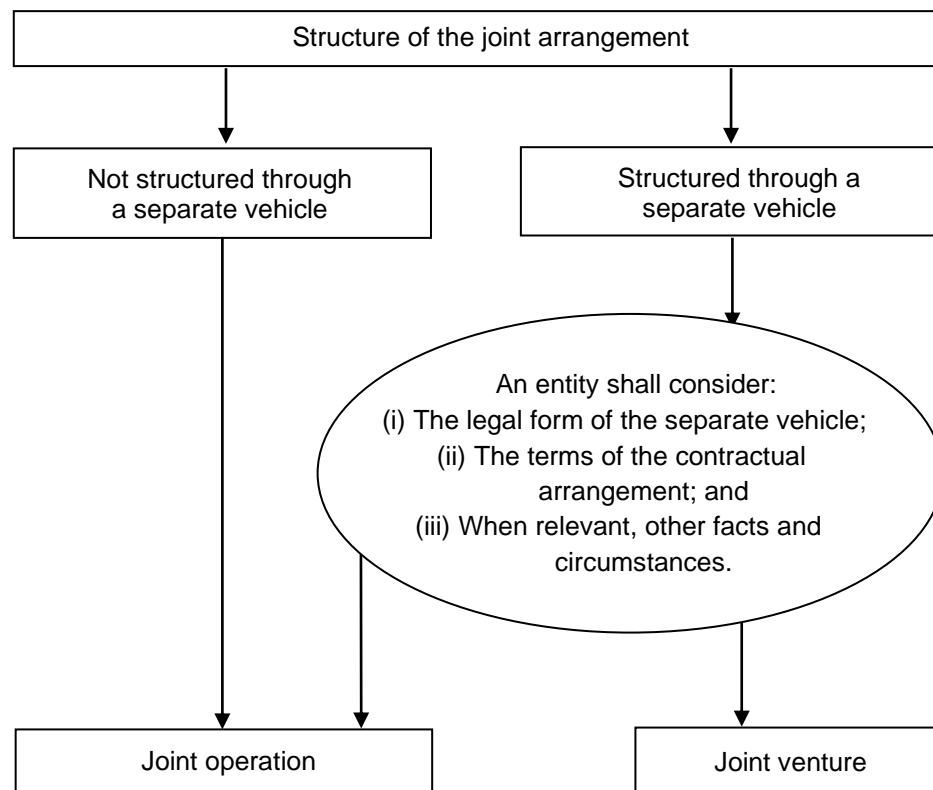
Structure of the joint arrangement

Not structured through a separate vehicle

Structured through a separate vehicle

An entity shall consider:
(i) The legal form of the separate vehicle;
(ii) The terms of the contractual arrangement; and
(iii) When relevant, other facts and circumstances.

Joint operation

Joint venture